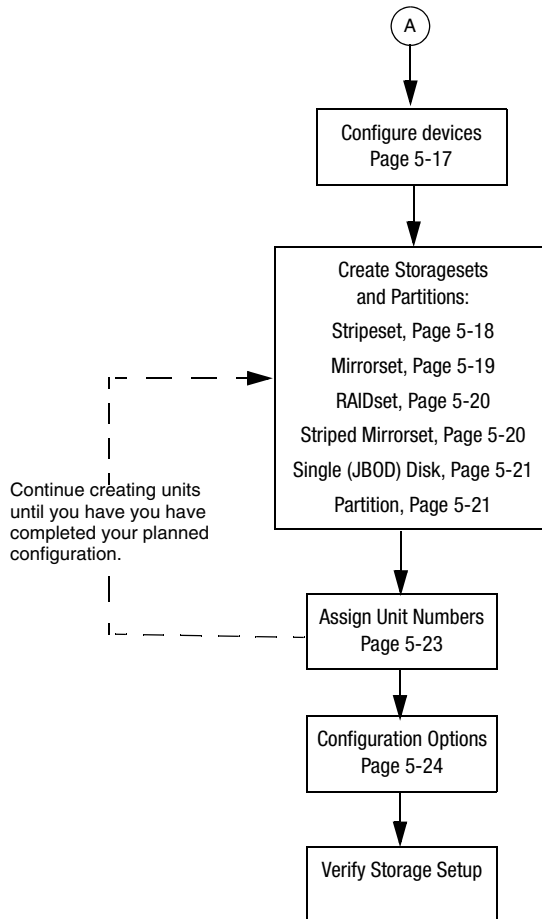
A

Configure devices
Page 5-17

Create Storagesets
and Partitions:
Stripeset, Page 5-18
Mirrorset, Page 5-19
RAIDset, Page 5-20
Striped Mirrorset, Page 5-20
Single (JBOD) Disk, Page 5-21
Partition, Page 5-21

Continue creating units until you have you have completed your planned configuration.

Assign Unit Numbers
Page 5-23

Configuration Options
Page 5-24

Verify Storage Setup